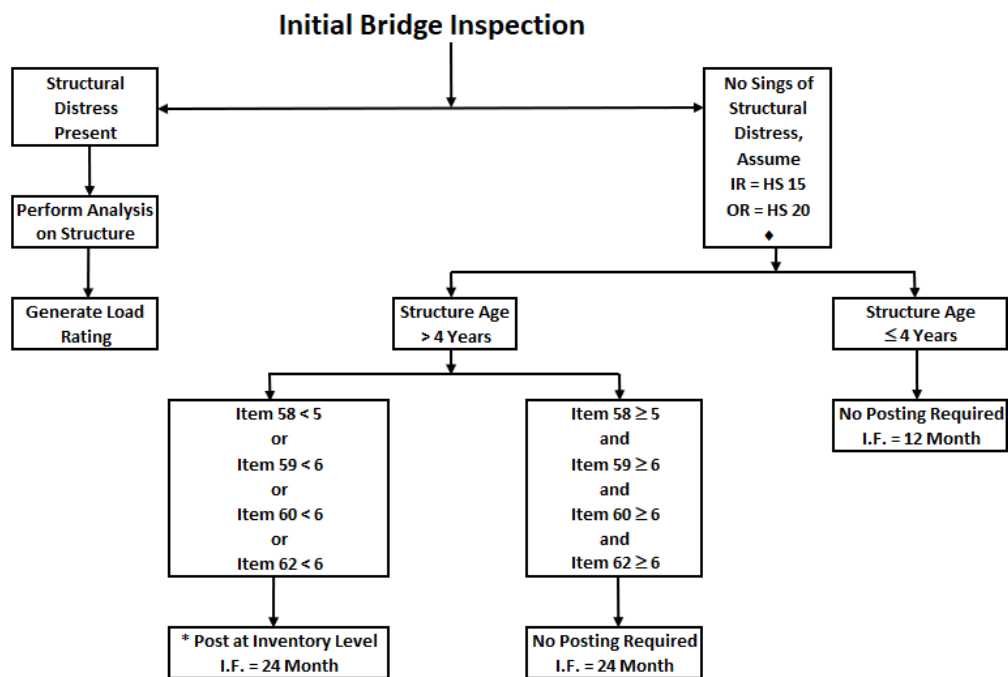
Initial Bridge Inspection

Structural Distress Present

Perform Analysis on Structure

Generate Load Rating

No Sings of Structural Distress, Assume IR = HS 15 OR = HS 20 ♦

Structure Age > 4 Years

Item 58 < 5 or Item 59 < 6 or Item 60 < 6 or Item 62 < 6

* Post at Inventory Level I.F. = 24 Month

Item 58 $\geq$ 5 and Item 59 $\geq$ 6 and Item 60 $\geq$ 6 and Item 62 $\geq$ 6

No Posting Required I.F. = 24 Month

Structure Age $\leq$ 4 Years

No Posting Required I.F. = 12 Month